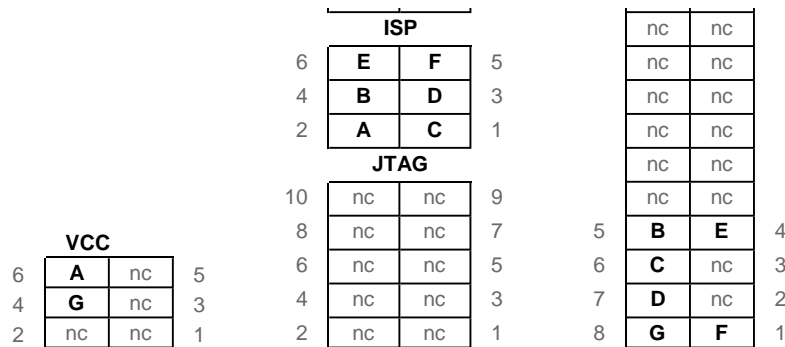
VCC

| | | | |
|---|---|---|---|
| 6 | A | nc | 5 |
| 4 | G | nc | 3 |
| 2 | nc | nc | 1 |

ISP

| | | | |
|---|---|---|---|
| 6 | E | F | 5 |
| 4 | B | D | 3 |
| 2 | A | C | 1 |

JTAG

| | | | |
|---|---|---|---|
| 10 | nc | nc | 9 |
| 8 | nc | nc | 7 |
| 6 | nc | nc | 5 |
| 4 | nc | nc | 3 |
| 2 | nc | nc | 1 |

| | | | |
|---|---|---|---|
| | nc | nc | |
| | nc | nc | |
| | nc | nc | |
| | nc | nc | |
| | nc | nc | |
| | nc | nc | |
| 5 | B | E | 4 |
| 6 | C | nc | 3 |
| 7 | D | nc | 2 |
| 8 | G | F | 1 |